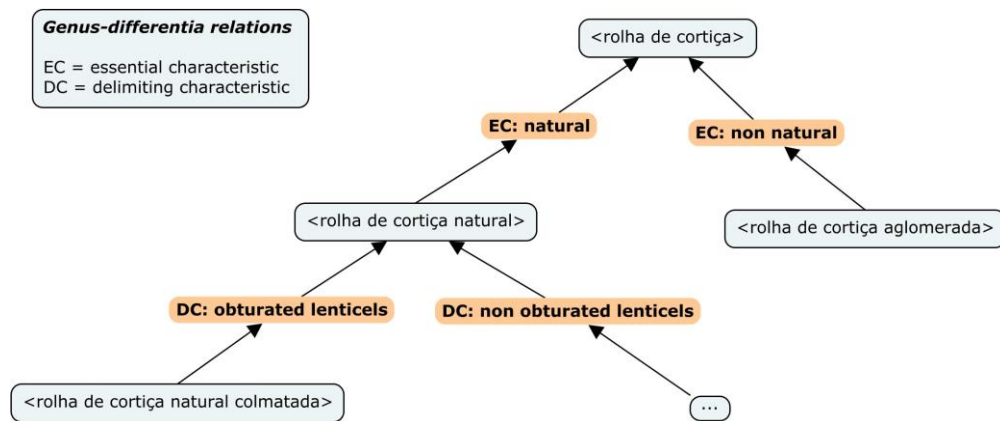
**Genus-differentia relations**

EC = essential characteristic
DC = delimiting characteristic

<rolha de cortiça>

EC: natural

EC: non natural

<rolha de cortiça natural>

<rolha de cortiça aglomerada>

DC: obturated lenticels

DC: non obturated lenticels

<rolha de cortiça natural colmatada>

...